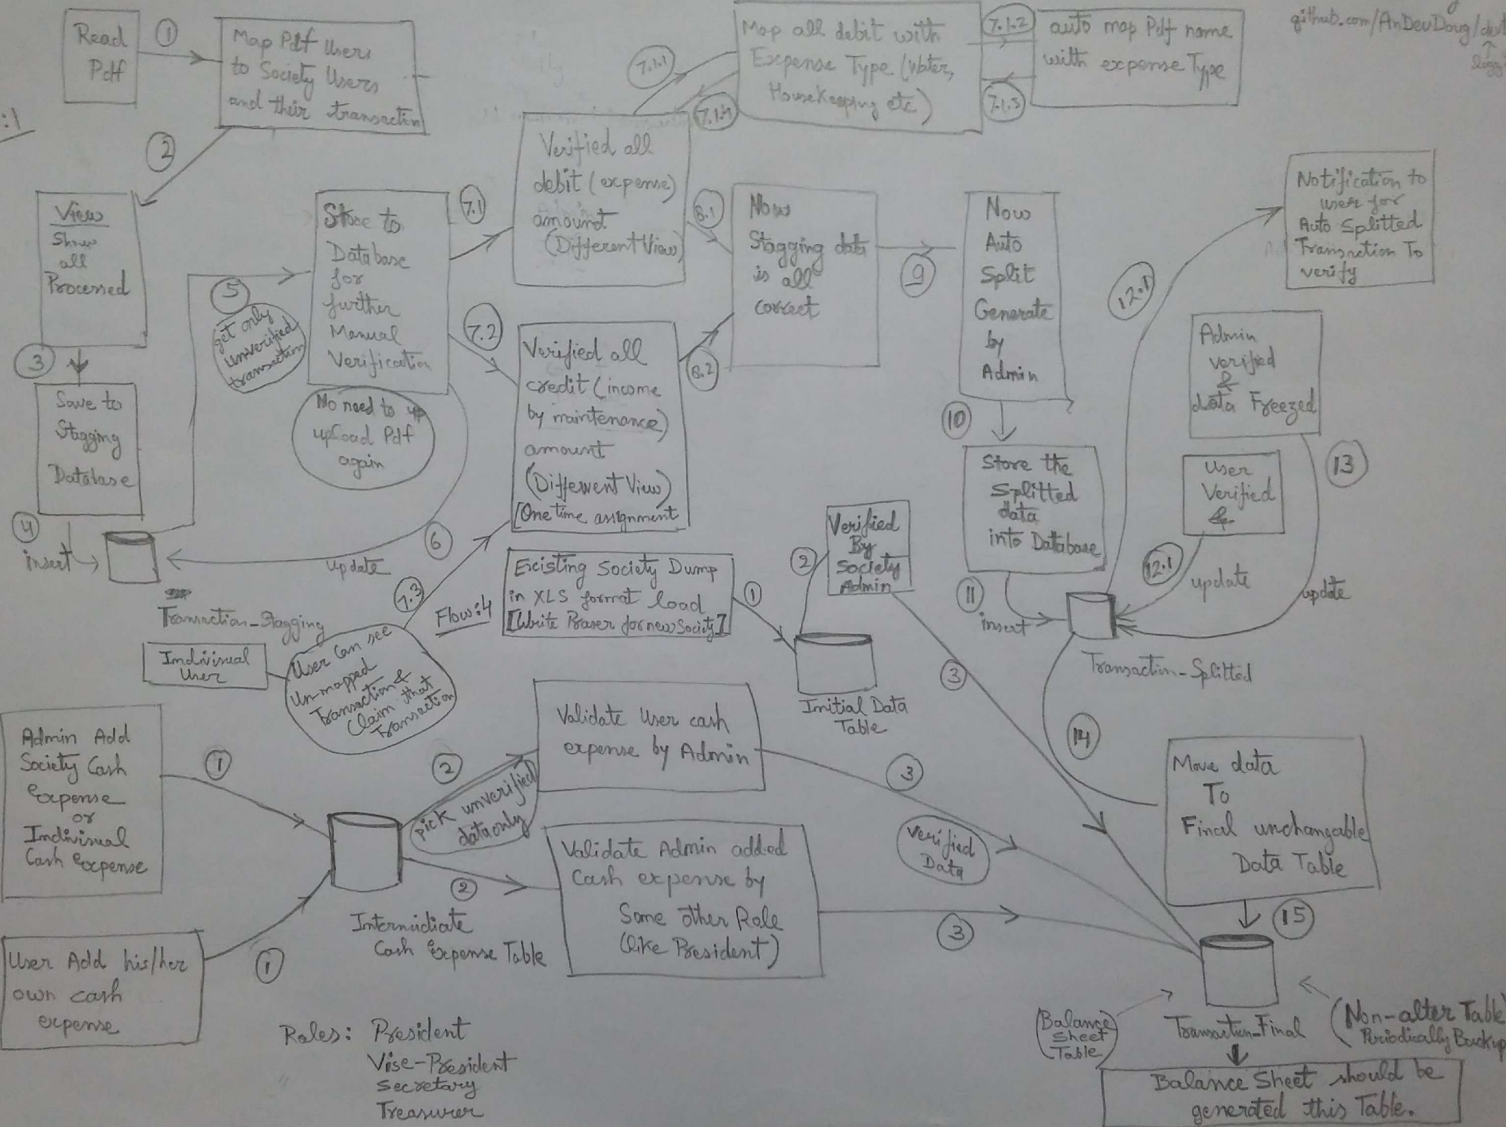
Read Pdf

1

Map Pdf Users to Society Users and their transaction

:1

2

View Show all Processed

3

Save to Stagging Database

4

insert

Transaction_Stagging

5

get only unverified transaction

Store to Database for further Manual Verification

No need to upload Pdf again

6

update

7.1

7.2

Verified all debit (expense) amount (Different View)

Verified all credit (income by maintenance) amount (Different View) [One time assignment]

7.1.1

7.1.4

Map all debit with Expense Type (Water, HouseKeeping etc)

7.1.2

7.1.3

auto map Pdf name with expense Type

github.com/AnDevDoug/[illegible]

8.1

8.2

Now Stagging data is all correct

9

Now Auto Split Generate by Admin

10

Store the Splitted data into Database

11

insert

Transaction_Splitted

12.1

12.1

Notification to user for Auto Splitted Transaction To verify

Admin verified & data Freezed

User Verified &

update

update

13

14

Move data To Final unchangable Data Table

15

Transaction_Final

Balance Sheet Table

(Non-alter Table) Periodically Backup

Balance Sheet should be generated this Table.

7.3

Individual User

User Can see Un-mapped Transaction & Claim that Transaction

Flow:4

Existing Society Dump in XLS format load [Write Parser for new Society]

1

2

Verified By Society Admin

Initial Data Table

3

Admin Add Society Cash expense or Individual Cash Expense

1

User Add his/her own cash expense

1

Intermidiate Cash Expense Table

2

pick unverified data only

Validate User cash expense by Admin

2

Validate Admin added Cash expense by Some other Role (like President)

3

Verified Data

3

Roles: President
Vise-President
Secretary
Treasurer